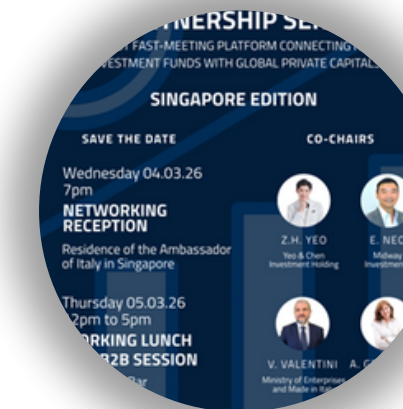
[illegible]NERSHIP SE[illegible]

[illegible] FAST-MEETING PLATFORM CONNECTING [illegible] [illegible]VESTMENT FUNDS WITH GLOBAL PRIVATE CAPITAL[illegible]

SINGAPORE EDITION

SAVE THE DATE

Wednesday 04.03.26
7pm
NETWORKING RECEPTION
Residence of the Ambassador of Italy in Singapore

Thursday 05.03.26
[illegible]2pm to 5pm
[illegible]RKING LUNCH
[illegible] B2B SESSION
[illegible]

CO-CHAIRS

Z.H. YEO
Yeo & Chen Investment Holding

E. NEO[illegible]
Midway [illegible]
Investmen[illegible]

V. VALENTINI
Ministry of Enterprises and Made in Ital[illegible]

A. C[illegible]